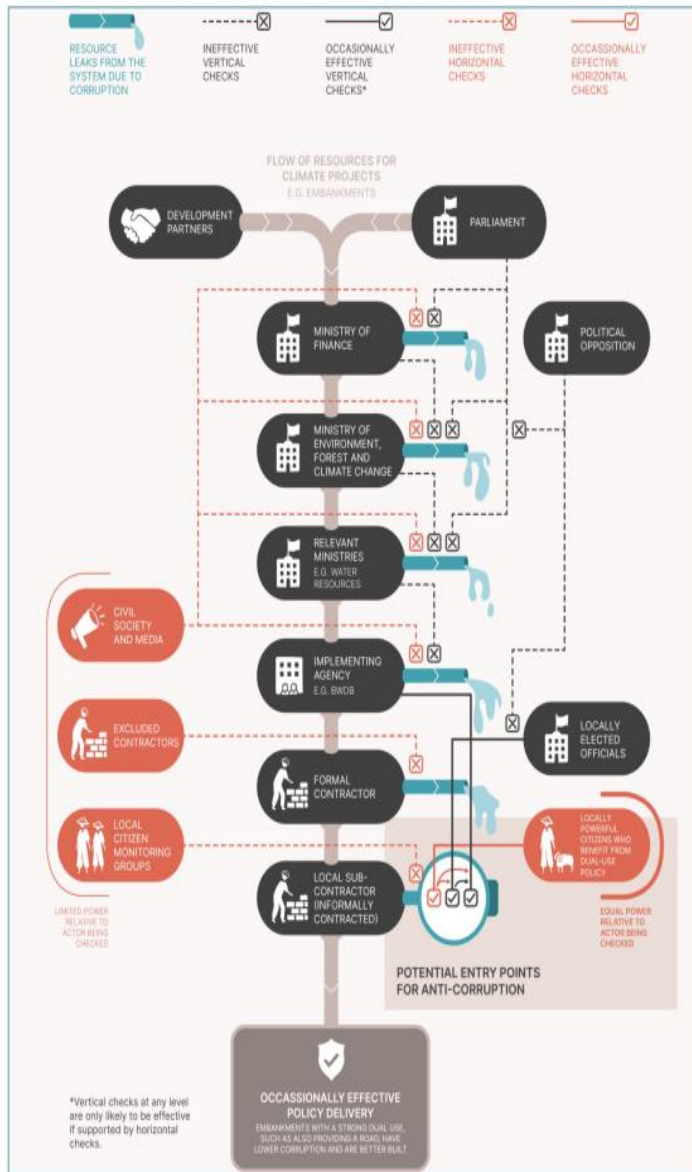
RESOURCE LEAKS FROM THE SYSTEM DUE TO CORRUPTION

INEFFECTIVE VERTICAL CHECKS

OCCASIONALLY EFFECTIVE VERTICAL CHECKS*

INEFFECTIVE HORIZONTAL CHECKS

OCCASSIONALLY EFFECTIVE HORIZONTAL CHECKS

FLOW OF RESOURCES FOR CLIMATE PROJECTS
E.G. EMBANKMENTS

DEVELOPMENT PARTNERS

PARLIAMENT

MINISTRY OF FINANCE

POLITICAL OPPOSITION

MINISTRY OF ENVIRONMENT, FOREST AND CLIMATE CHANGE

RELEVANT MINISTRIES
E.G. WATER RESOURCES

CIVIL SOCIETY AND MEDIA

IMPLEMENTING AGENCY
E.G. BWDB

EXCLUDED CONTRACTORS

LOCALLY ELECTED OFFICIALS

FORMAL CONTRACTOR

LOCAL CITIZEN MONITORING GROUPS

LOCALLY POWERFUL CITIZENS WHO BENEFIT FROM DUAL-USE POLICY

LOCAL SUB-CONTRACTOR (INFORMALLY CONTRACTED)

LIMITED POWER RELATIVE TO ACTOR BEING CHECKED

EQUAL POWER RELATIVE TO ACTOR BEING CHECKED

POTENTIAL ENTRY POINTS FOR ANTI-CORRUPTION

*Vertical checks at any level are only likely to be effective if supported by horizontal checks.

OCCASSIONALLY EFFECTIVE POLICY DELIVERY
EMBANKMENTS WITH A STRONG DUAL USE, SUCH AS ALSO PROVIDING A ROAD, HAVE LOWER CORRUPTION AND ARE BETTER BUILT